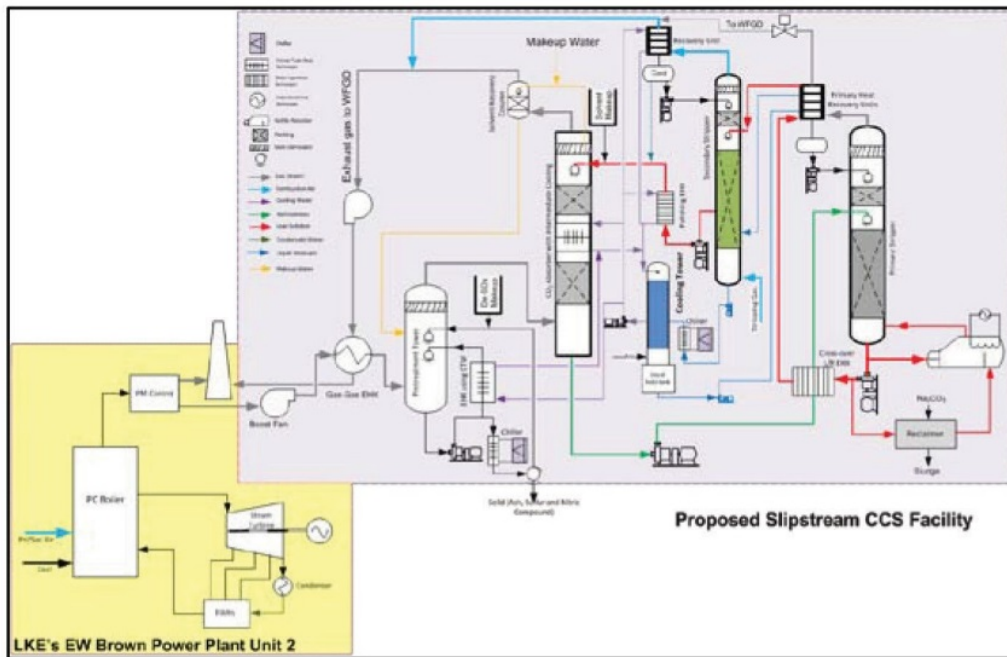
To WFGD

Makeup Water

Recovery Unit

Cool

Primary Heat Recovery Units

Exhaust gas to WFGD

Solvent Recovery Column

Solvent Makeup

$CO_2$ Absorber with Intermediate Cooling

Polishing HX

Secondary Stripper

Primary Stripper

Cooling Tower

Chiller

Stripping Gas

De-SOx Makeup

Pretreatment Tower

HX using CTW

Gas-Gas HX

Boost Fan

Chiller

Cross-over HX

$Na_2CO_3$

Reclaimer

Sludge

Solid (Ash, Sulfur and Nitric Compound)

Proposed Slipstream CCS Facility

PM Control

PC Boiler

Steam Turbine

Condenser

FWHs

Air

Coal

LKE's EW Brown Power Plant Unit 2